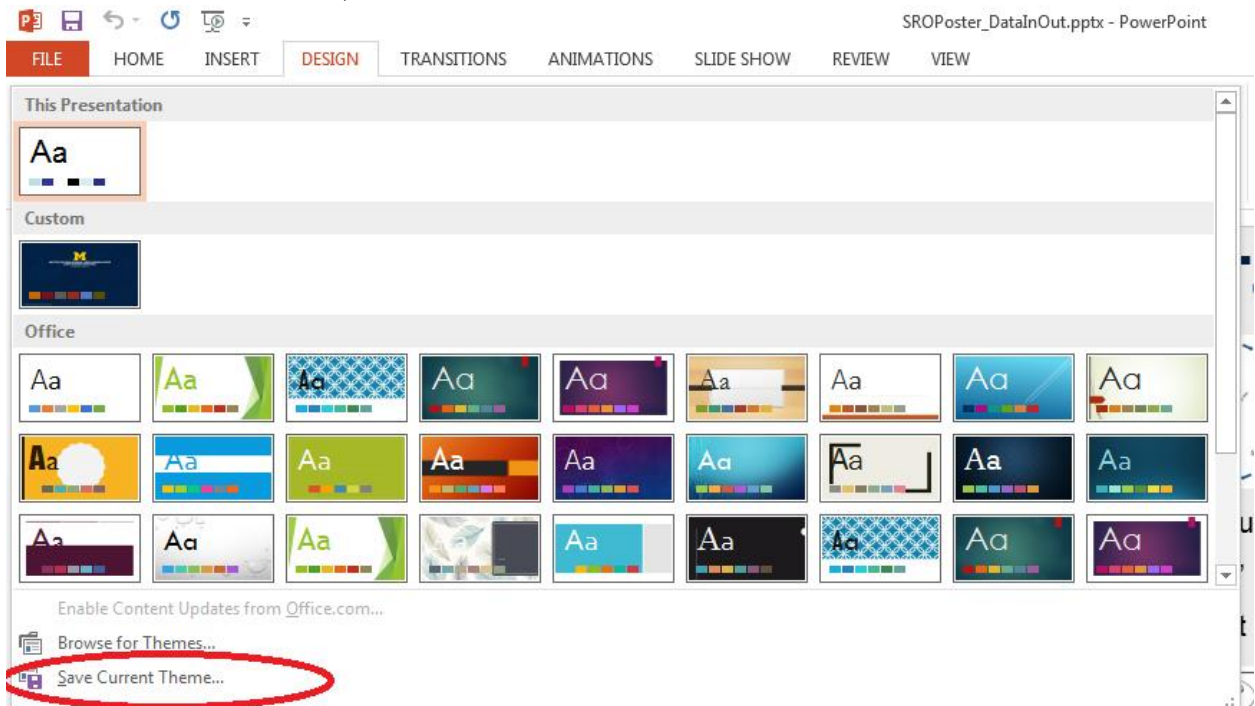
SROPoster_DataInOut.pptx - PowerPoint

FILE HOME INSERT DESIGN TRANSITIONS ANIMATIONS SLIDE SHOW REVIEW VIEW

This Presentation

Aa

Custom

Office

Aa Aa Aa Aa Aa Aa Aa Aa Aa

Aa Aa Aa Aa Aa Aa Aa Aa Aa

Aa Aa Aa Aa Aa Aa Aa Aa

Enable Content Updates from Office.com...

Browse for Themes...

Save Current Theme...